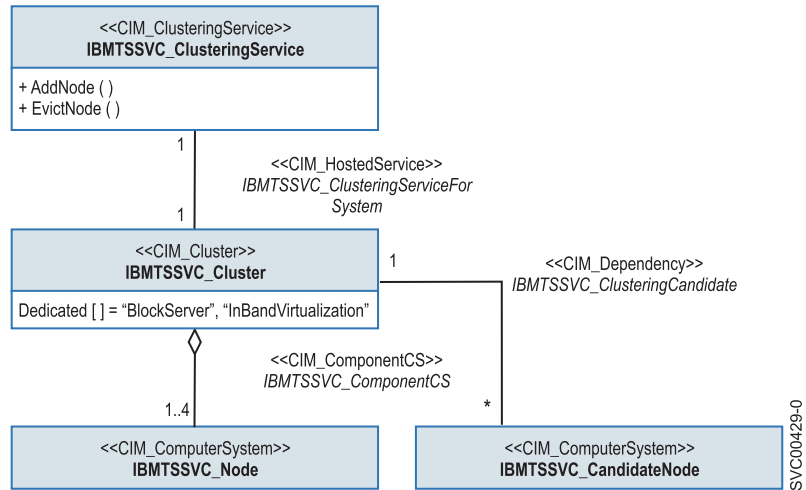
<<CIM_ClusteringService>>
IBMTSSVC_ClusteringService

+ AddNode ( )
+ EvictNode ( )

1

<<CIM_HostedService>>
IBMTSSVC_ClusteringServiceFor System

1

<<CIM_Cluster>>
IBMTSSVC_Cluster

Dedicated [ ] = “BlockServer”, “InBandVirtualization”

1

<<CIM_Dependency>>
IBMTSSVC_ClusteringCandidate

<<CIM_ComponentCS>>
IBMTSSVC_ComponentCS

1..4

*

<<CIM_ComputerSystem>>
IBMTSSVC_Node

<<CIM_ComputerSystem>>
IBMTSSVC_CandidateNode

SVC00429-0